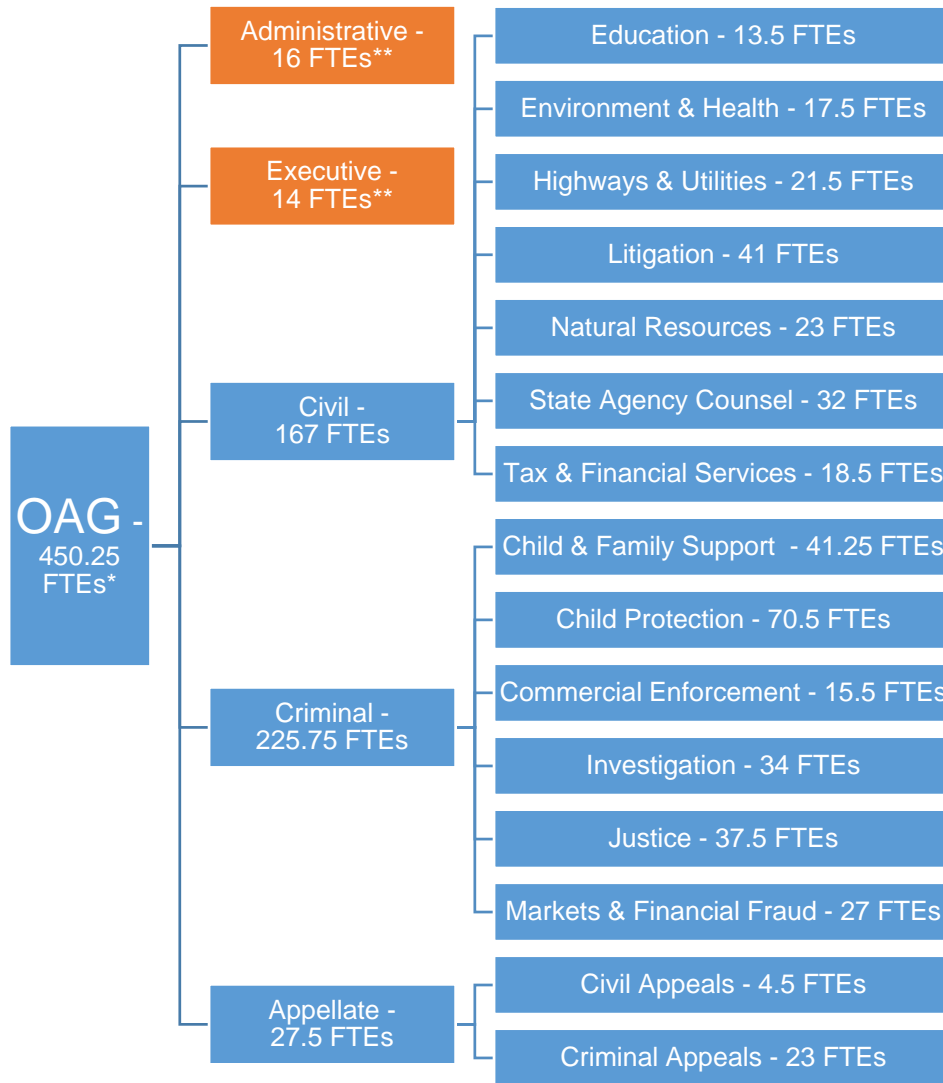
OAG - 450.25 FTEs*

Administrative - 16 FTEs**

Executive - 14 FTEs**

Civil - 167 FTEs

Education - 13.5 FTEs

Environment & Health - 17.5 FTEs

Highways & Utilities - 21.5 FTEs

Litigation - 41 FTEs

Natural Resources - 23 FTEs

State Agency Counsel - 32 FTEs

Tax & Financial Services - 18.5 FTEs

Criminal - 225.75 FTEs

Child & Family Support - 41.25 FTEs

Child Protection - 70.5 FTEs

Commercial Enforcement - 15.5 FTEs

Investigation - 34 FTEs

Justice - 37.5 FTEs

Markets & Financial Fraud - 27 FTEs

Appellate - 27.5 FTEs

Civil Appeals - 4.5 FTEs

Criminal Appeals - 23 FTEs